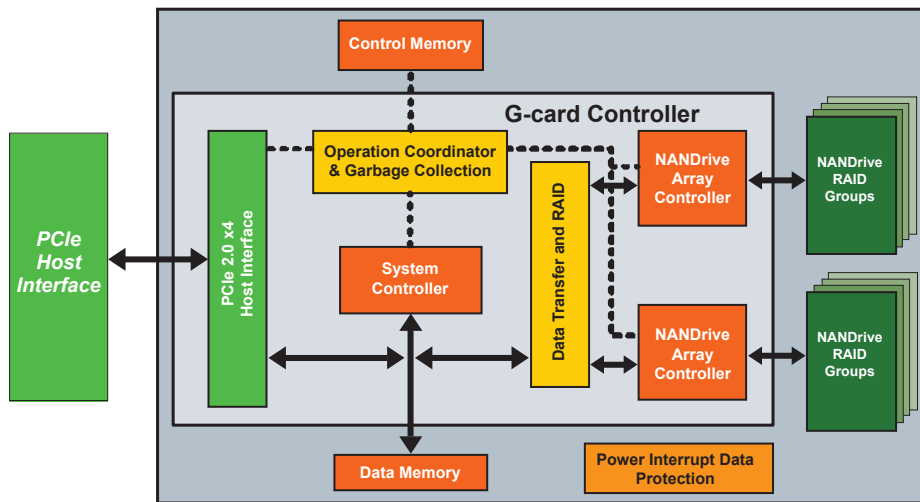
Control Memory

G-card Controller

PCIe Host Interface

PCIe 2.0 x4 Host Interface

Operation Coordinator & Garbage Collection

System Controller

Data Transfer and RAID

NANDrive Array Controller

NANDrive RAID Groups

NANDrive Array Controller

NANDrive RAID Groups

Data Memory

Power Interrupt Data Protection